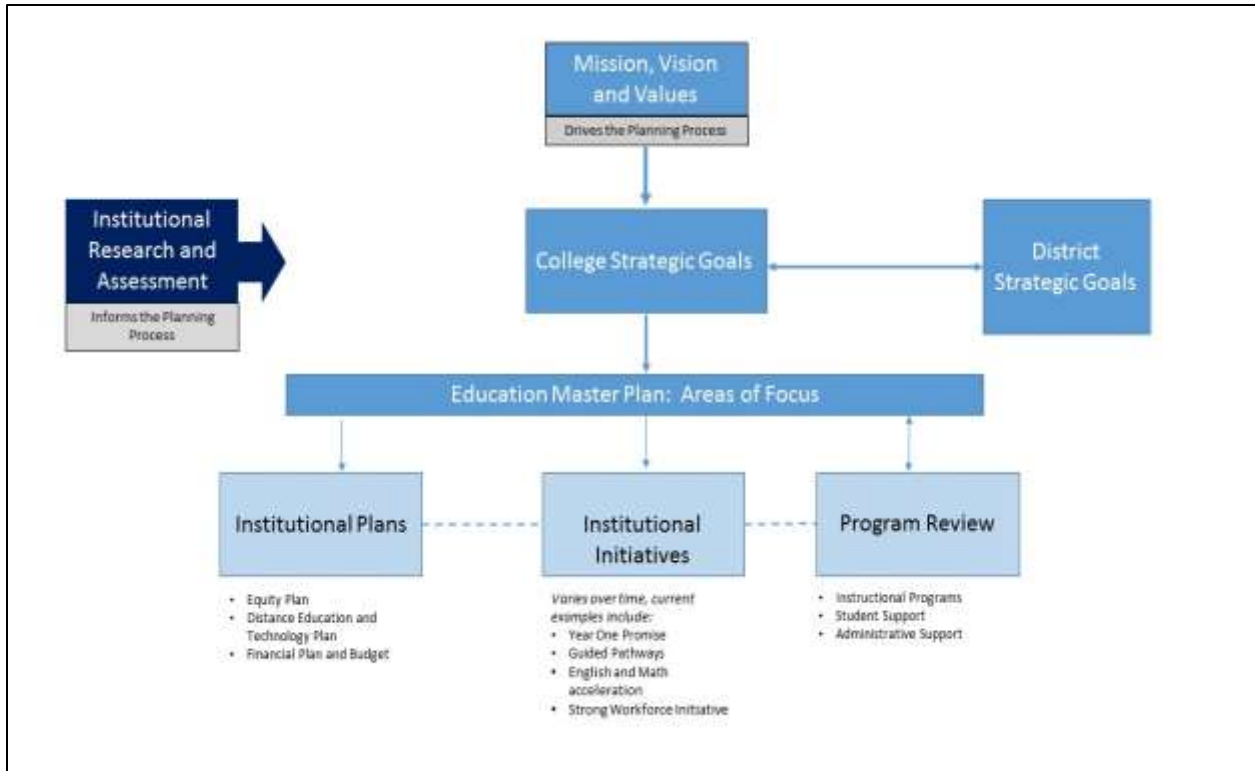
Mission, Vision and Values

Drives the Planning Process

Institutional Research and Assessment

Informs the Planning Process

College Strategic Goals

District Strategic Goals

Education Master Plan: Areas of Focus

Institutional Plans

- Equity Plan
- Distance Education and Technology Plan
- Financial Plan and Budget

Institutional Initiatives

Varies over time, current examples include:
- Year One Promise
- Guided Pathways
- English and Math acceleration
- Strong Workforce Initiative

Program Review

- Instructional Programs
- Student Support
- Administrative Support